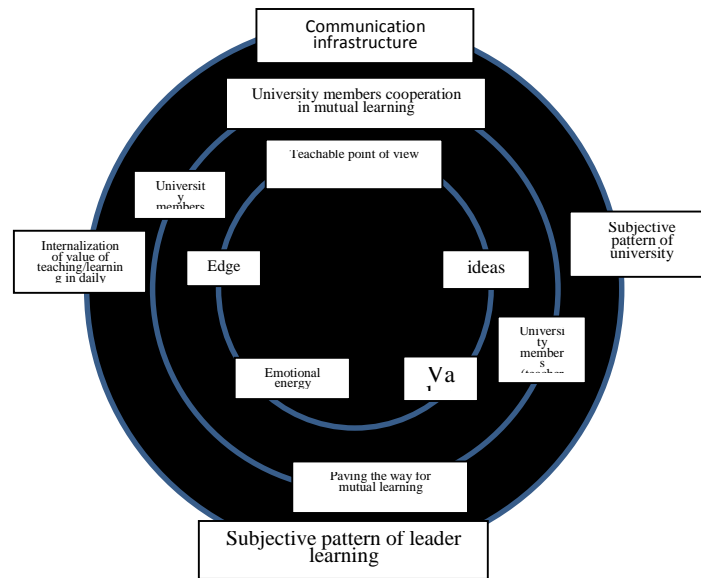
Communication infrastructure

University members cooperation in mutual learning

Teachable point of view

Universit y members

Subjective pattern of university

Internalization of value of teaching/learnin g in daily

Edge

ideas

Universi ty member s (teacher

Emotional energy

Va

Paving the way for mutual learning

Subjective pattern of leader learning